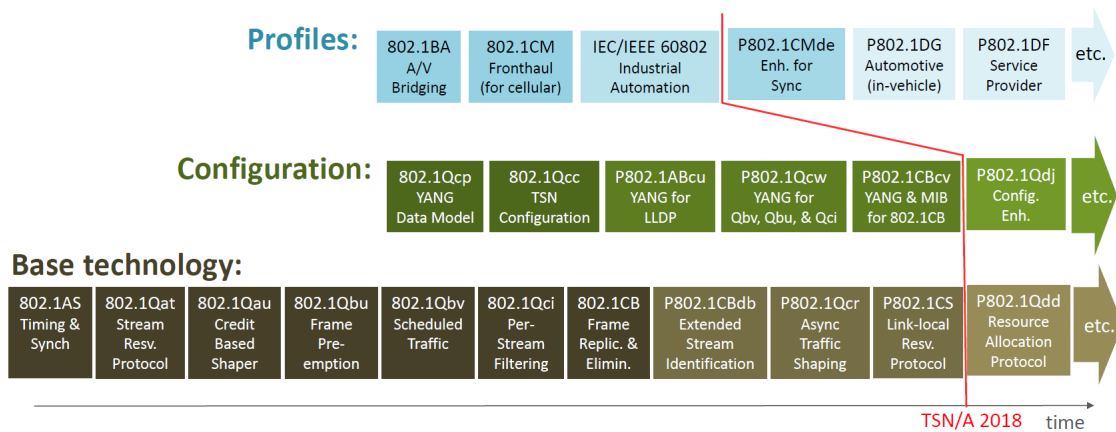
Profiles:

802.1BA A/V Bridging

802.1CM Fronthaul (for cellular)

IEC/IEEE 60802 Industrial Automation

P802.1CMde Enh. for Sync

P802.1DG Automotive (in-vehicle)

P802.1DF Service Provider

etc.

Configuration:

802.1Qcp YANG Data Model

802.1Qcc TSN Configuration

P802.1ABcu YANG for LLDP

P802.1Qcw YANG for Qbv, Qbu, & Qci

P802.1CBcv YANG & MIB for 802.1CB

P802.1Qdj Config. Enh.

etc.

Base technology:

802.1AS Timing & Synch

802.1Qat Stream Resv. Protocol

802.1Qau Credit Based Shaper

802.1Qbu Frame Preemption

802.1Qbv Scheduled Traffic

802.1Qci Per-Stream Filtering

802.1CB Frame Replic. & Elimin.

P802.1CBdb Extended Stream Identification

P802.1Qcr Async Traffic Shaping

P802.1CS Link-local Resv. Protocol

P802.1Qdd Resource Allocation Protocol

etc.

TSN/A 2018

time